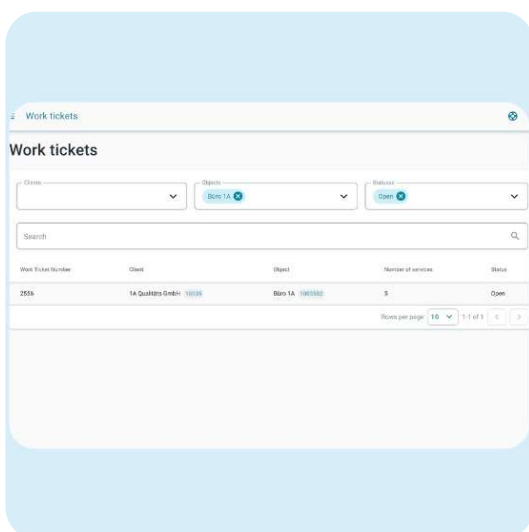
Work tickets

Work tickets

Clients

Objects
Büro 1A

Statuses
Open

Search

| Work Ticket Number | Client | Object | Number of services | Status |
|---|---|---|---|---|
| 2556 | 1A Qualitäts GmbH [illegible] | Büro 1A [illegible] | 5 | Open |

Rows per page: 10 1-1 of 1